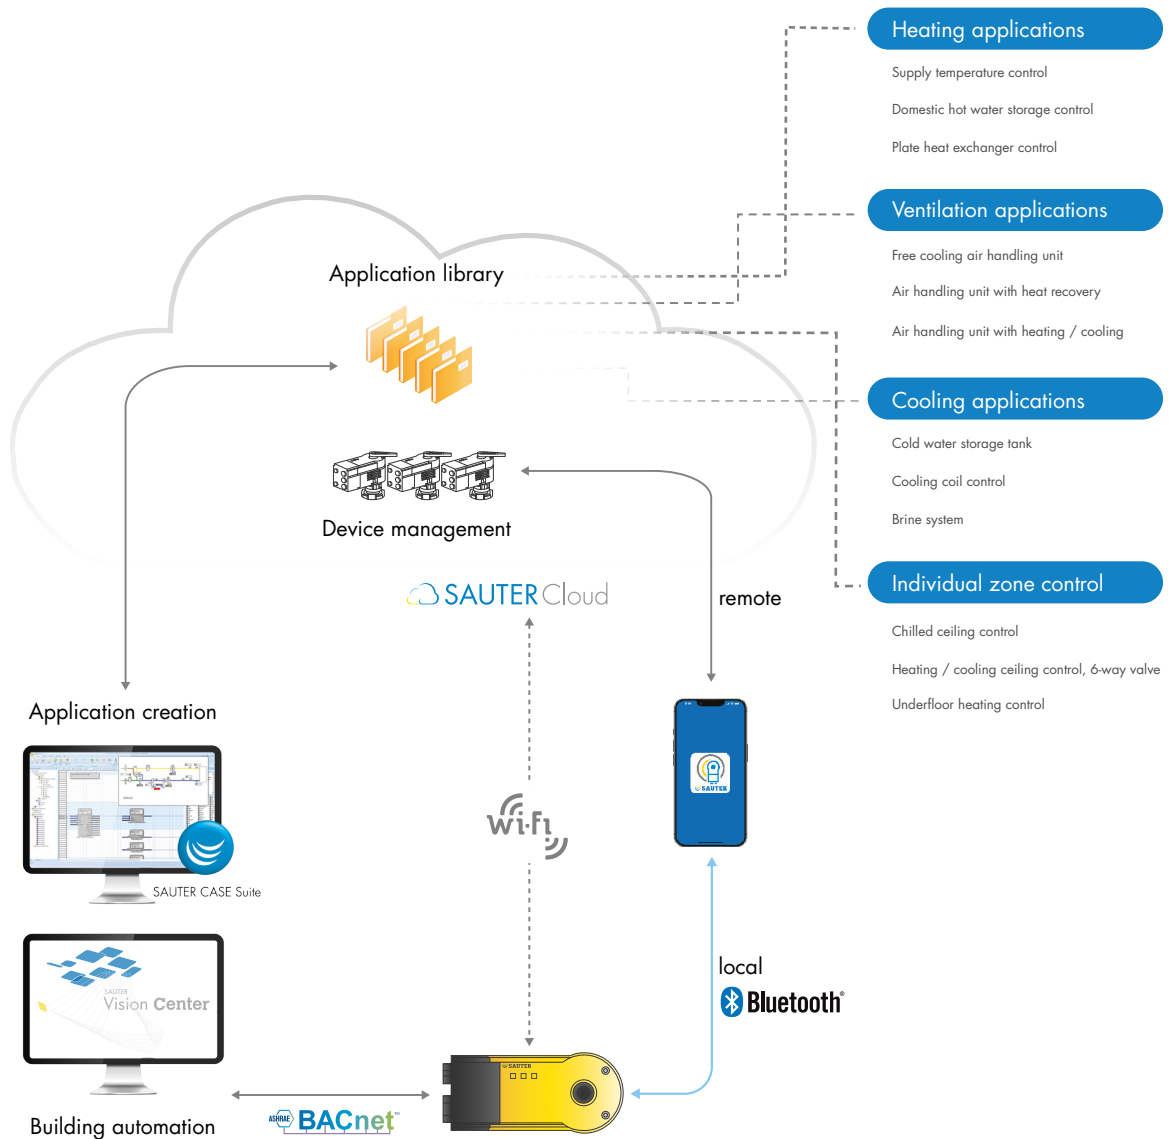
Heating applications

Supply temperature control

Domestic hot water storage control

Plate heat exchanger control

Ventilation applications

Free cooling air handling unit

Air handling unit with heat recovery

Air handling unit with heating / cooling

Cooling applications

Cold water storage tank

Cooling coil control

Brine system

Individual zone control

Chilled ceiling control

Heating / cooling ceiling control, 6-way valve

Underfloor heating control

Application library

Device management

SAUTER Cloud

remote

Application creation

SAUTER CASE Suite

Wi-Fi

SAUTER

local

Bluetooth

SAUTER Vision Center

SAUTER

Building automation

ASHRAE BACnet